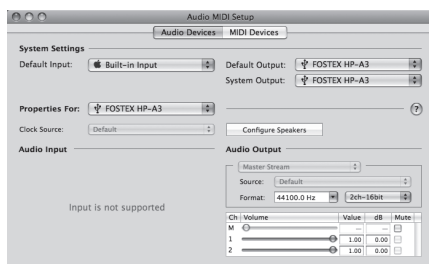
Audio MIDI Setup

Audio Devices | MIDI Devices

System Settings

Default Input: Built-in Input

Default Output: FOSTEX HP-A3

System Output: FOSTEX HP-A3

Properties For: FOSTEX HP-A3

?

Clock Source: Default

Configure Speakers

Audio Input

Audio Output

Master Stream

Source: Default

Format: 44100.0 Hz 2ch-16bit

Input is not supported

| Ch | Volume | Value | dB | Mute |
|---|---|---|---|---|
| M | | -- | -- | |
| 1 | | 1.00 | 0.00 | |
| 2 | | 1.00 | 0.00 | |